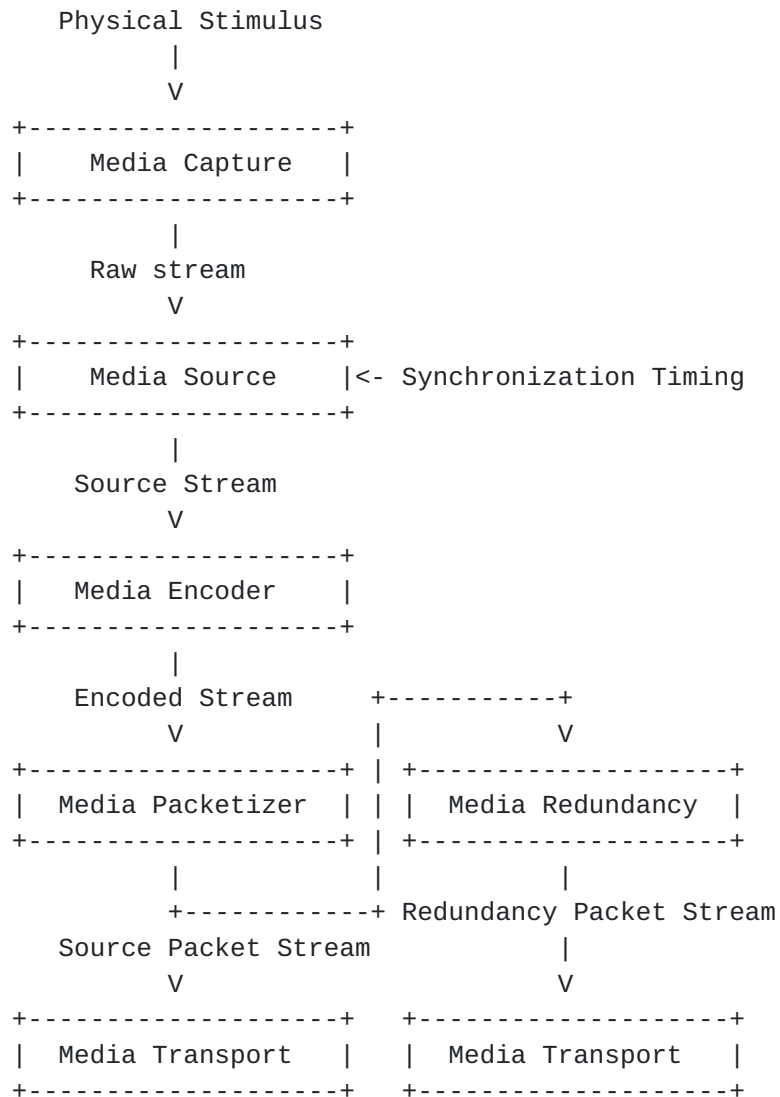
```
   Physical Stimulus
         |
         V
+--------------------+
|    Media Capture   |
+--------------------+
         |
     Raw stream
         V
+--------------------+
|    Media Source    |<- Synchronization Timing
+--------------------+
         |
    Source Stream
         V
+--------------------+
|   Media Encoder    |
+--------------------+
         |
    Encoded Stream     +-----------+
         V             |           V
+--------------------+ | +--------------------+
|  Media Packetizer  | | |  Media Redundancy  |
+--------------------+ | +--------------------+
         |             |           |
         +------------+ Redundancy Packet Stream
   Source Packet Stream            |
         V                         V
+--------------------+   +--------------------+
|  Media Transport   |   |  Media Transport   |
+--------------------+   +--------------------+
```